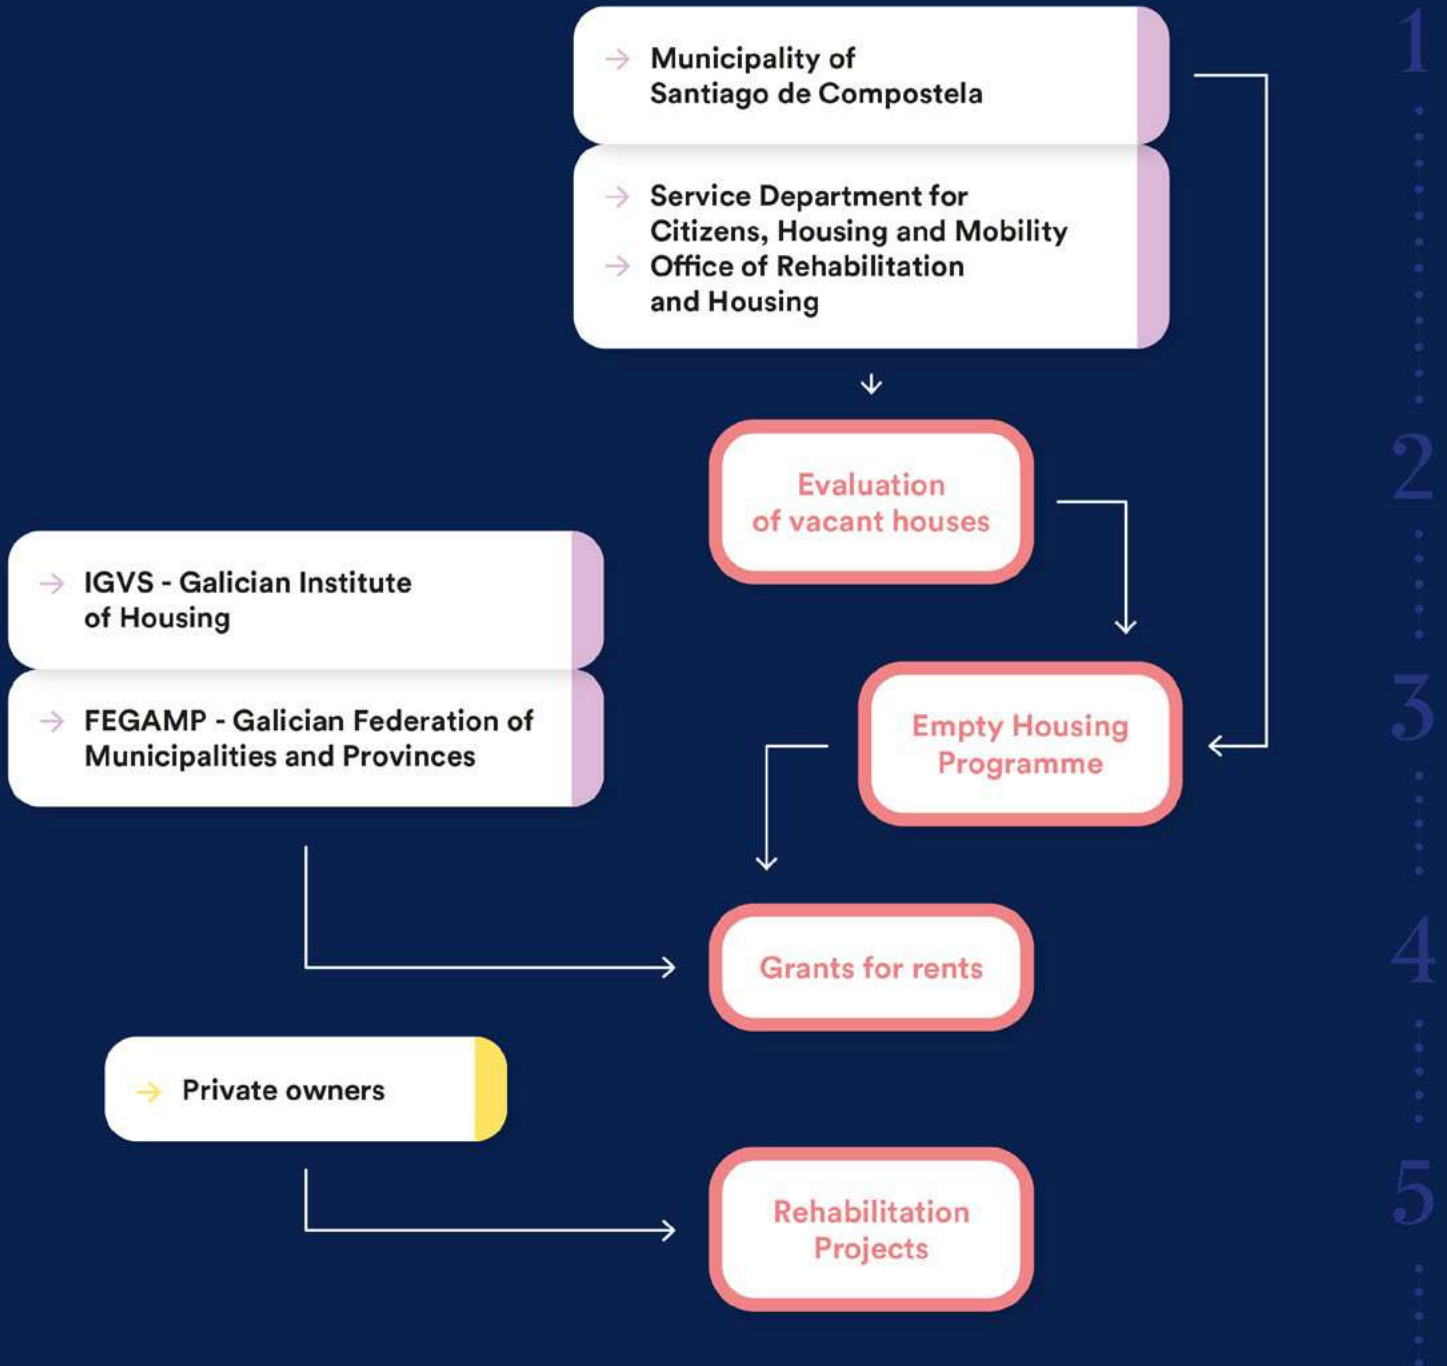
Municipality of Santiago de Compostela

Service Department for Citizens, Housing and Mobility

Office of Rehabilitation and Housing

Evaluation of vacant houses

IGVS - Galician Institute of Housing

FEGAMP - Galician Federation of Municipalities and Provinces

Empty Housing Programme

Grants for rents

Private owners

Rehabilitation Projects

1

2

3

4

5